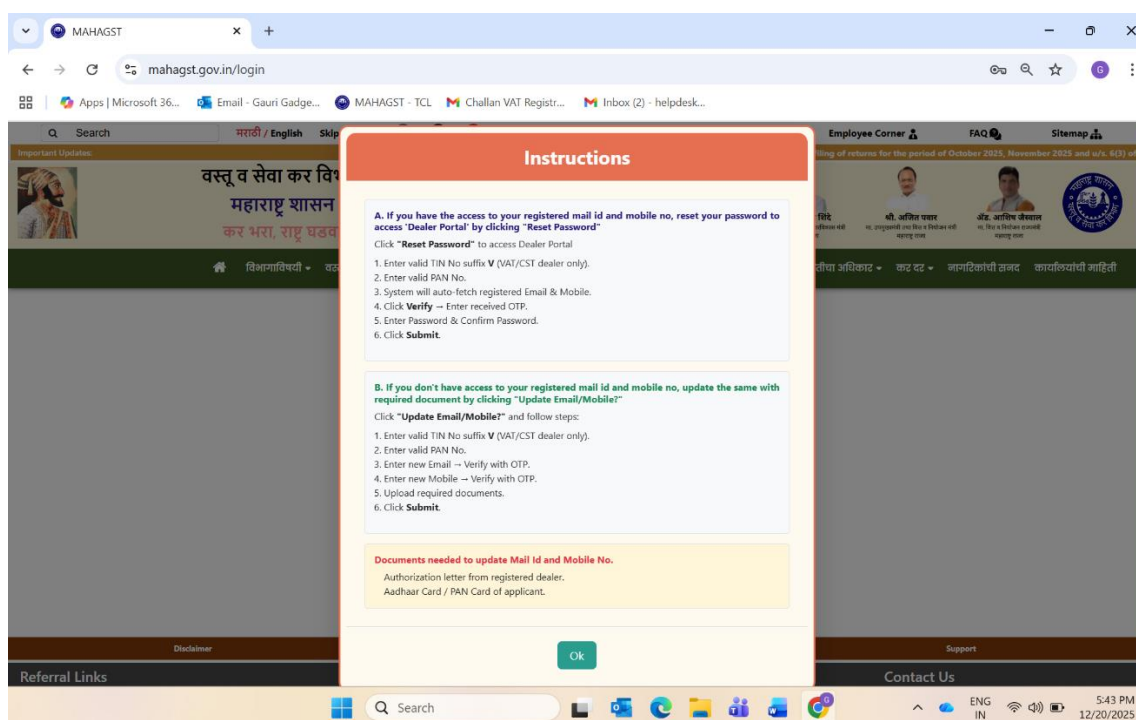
MAHAGST
mahagst.gov.in/login
Apps | Microsoft 36... Email - Gauri Gadge... MAHAGST - TCL Challan VAT Registr... Inbox (2) - helpdesk...

Search मराठी / English Skip
Employee Corner FAQ Sitemap
Important Updates:
filing of returns for the period of October 2025, November 2025 and u/s. 6(3) of
वस्तू व सेवा कर वि
महाराष्ट्र शासन
कर भरा, राष्ट्र घडव
शिंदे
श्री. अजित पवार
ॲड. आशिष जैस्वाल
विभागाविषयी
वस
तीचा अधिकार
कर दर
नागरिकांची सनद
कार्यालयांची माहिती

Instructions

A. If you have the access to your registered mail id and mobile no, reset your password to access 'Dealer Portal' by clicking "Reset Password"
Click "Reset Password" to access Dealer Portal
1. Enter valid TIN No suffix V (VAT/CST dealer only).
2. Enter valid PAN No.
3. System will auto-fetch registered Email & Mobile.
4. Click Verify → Enter received OTP.
5. Enter Password & Confirm Password.
6. Click Submit.

B. If you don't have access to your registered mail id and mobile no, update the same with required document by clicking "Update Email/Mobile?"
Click "Update Email/Mobile?" and follow steps:
1. Enter valid TIN No suffix V (VAT/CST dealer only).
2. Enter valid PAN No.
3. Enter new Email → Verify with OTP.
4. Enter new Mobile → Verify with OTP.
5. Upload required documents.
6. Click Submit.

Documents needed to update Mail Id and Mobile No.
Authorization letter from registered dealer.
Aadhaar Card / PAN Card of applicant.

Ok

Disclaimer
Support
Referral Links
Contact Us

Search
ENG IN
5:43 PM
12/20/2025